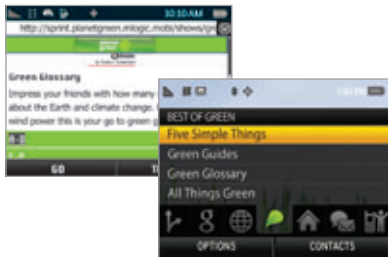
10:30 AM
http://sprint.planetgreen.mlogic.mobi/shows/gr
Green Glossary
Impress your friends with how many about the Earth and climate change. wind power this is your go to green g
GO
T

BEST OF GREEN
Five Simple Things
Green Guides
Green Glossary
All Things Green
OPTIONS
CONTACTS